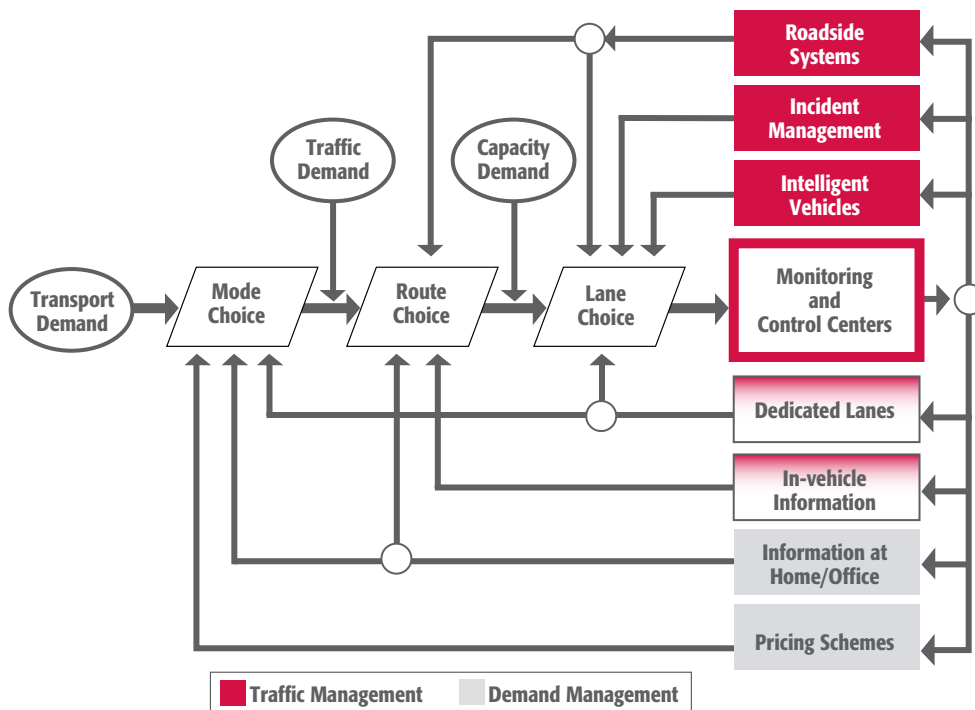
Roadside Systems

Incident Management

Traffic Demand

Capacity Demand

Intelligent Vehicles

Transport Demand

Mode Choice

Route Choice

Lane Choice

Monitoring and Control Centers

Dedicated Lanes

In-vehicle Information

Information at Home/Office

Pricing Schemes

Traffic Management

Demand Management